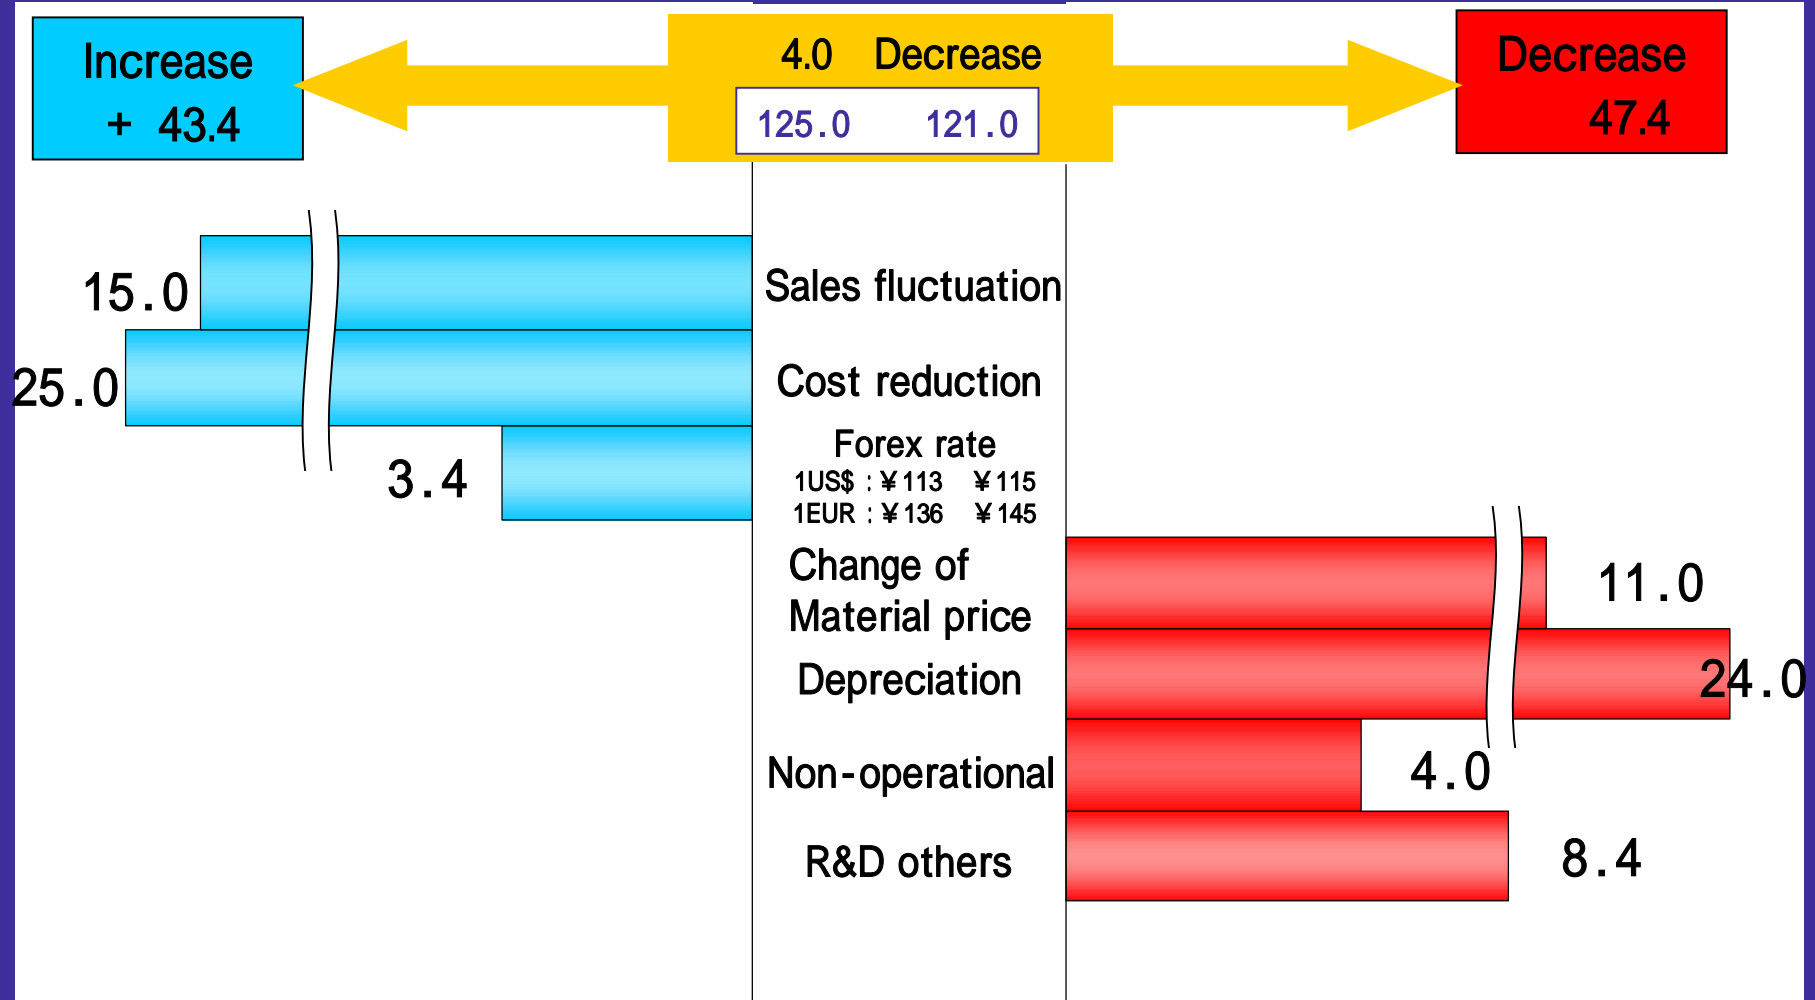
Increase
+ 43.4

4.0 Decrease
125.0 121.0

Decrease
47.4

15.0

25.0

3.4

Sales fluctuation

Cost reduction

Forex rate
1US$ : ¥113 ¥115
1EUR : ¥136 ¥145

Change of Material price

Depreciation

Non-operational

R&D others

11.0

24.0

4.0

8.4